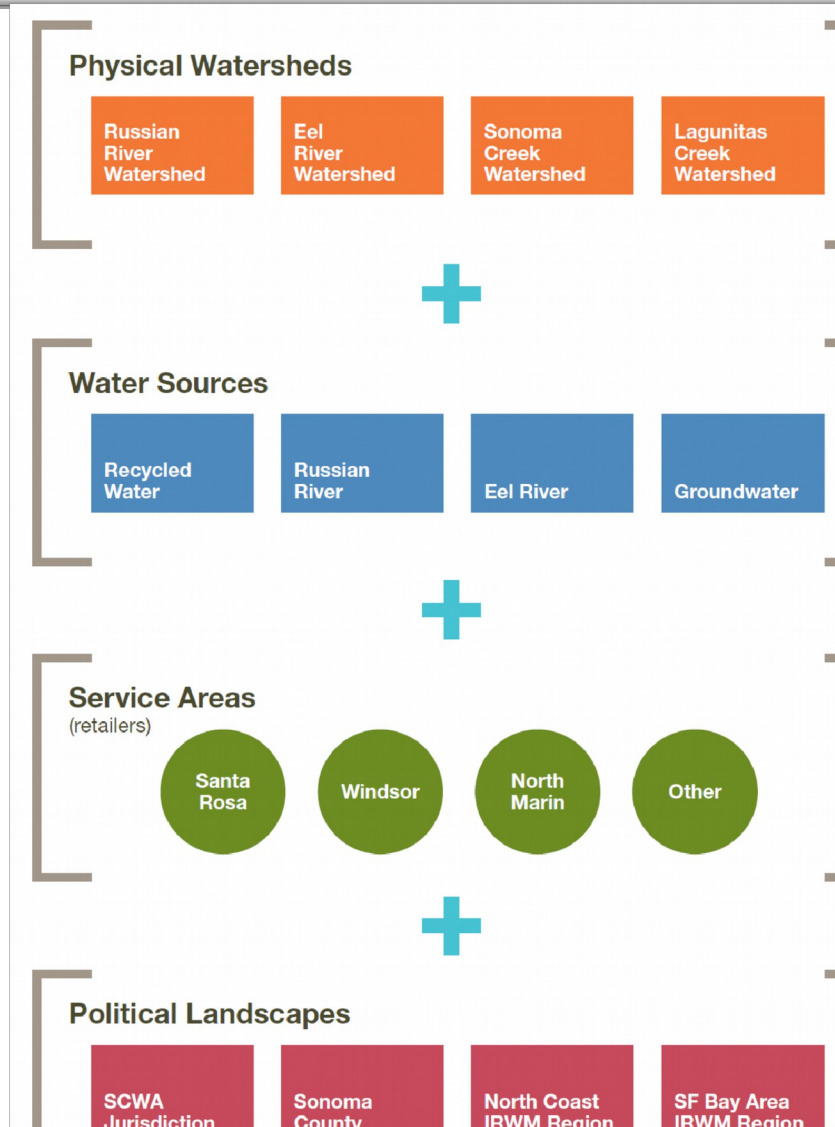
Physical Watersheds

Russian River Watershed

Eel River Watershed

Sonoma Creek Watershed

Lagunitas Creek Watershed

Water Sources

Recycled Water

Russian River

Eel River

Groundwater

Service Areas
(retailers)

Santa Rosa

Windsor

North Marin

Other

Political Landscapes

SCWA Jurisdiction

Sonoma County

North Coast IRWM Region

SF Bay Area IRWM Region